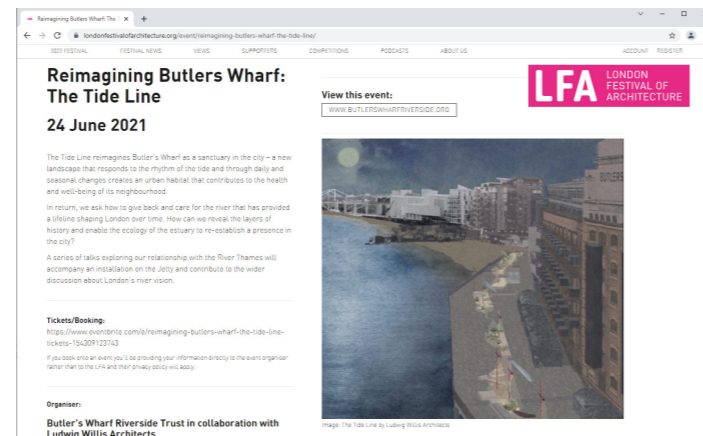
Reimagining Butlers Wharf: The ×

londonfestivalofarchitecture.org/event/reimagining-butlers-wharf-the-tide-line/

2021 FESTIVAL FESTIVAL NEWS VIEWS SUPPORTERS COMPETITIONS PODCASTS ABOUT US ACCOUNT REGISTER

LFA LONDON FESTIVAL OF ARCHITECTURE

Reimagining Butlers Wharf: The Tide Line

24 June 2021

The Tide Line reimagines Butler's Wharf as a sanctuary in the city – a new landscape that responds to the rhythm of the tide and through daily and seasonal changes creates an urban habitat that contributes to the health and well-being of its neighbourhood.

In return, we ask how to give back and care for the river that has provided a lifeline shaping London over time. How can we reveal the layers of history and enable the ecology of the estuary to re-establish a presence in the city?

A series of talks exploring our relationship with the River Thames will accompany an installation on the Jetty and contribute to the wider discussion about London's river vision.

Tickets/Booking:
https://www.eventbrite.com/e/reimagining-butlers-wharf-the-tide-line-tickets-154309123743

If you book onto an event you'll be providing your information directly to the event organiser rather than to the LFA and their privacy policy will apply.

Organiser:

Butler's Wharf Riverside Trust in collaboration with Ludwig Willis Architects

View this event:

WWW.BUTLERSWHARFRIVERSIDE.ORG

BUTLERS

Image: The Tide Line by Ludwig Willis Architects